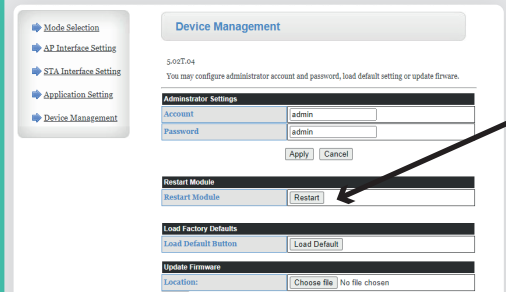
Mode Selection
AP Interface Setting
STA Interface Setting
Application Setting
Device Management

Device Management

5.02T.04
You may configure administrator account and password, load default setting or update firware.

| Adminstrator Settings | |
|---|---|
| Account | admin |
| Password | admin |

Apply Cancel

| Restart Module | |
|---|---|
| Restart Module | Restart |

| Load Factory Defaults | |
|---|---|
| Load Default Button | Load Default |

| Update Firmware | |
|---|---|
| Location: | Choose file No file chosen |